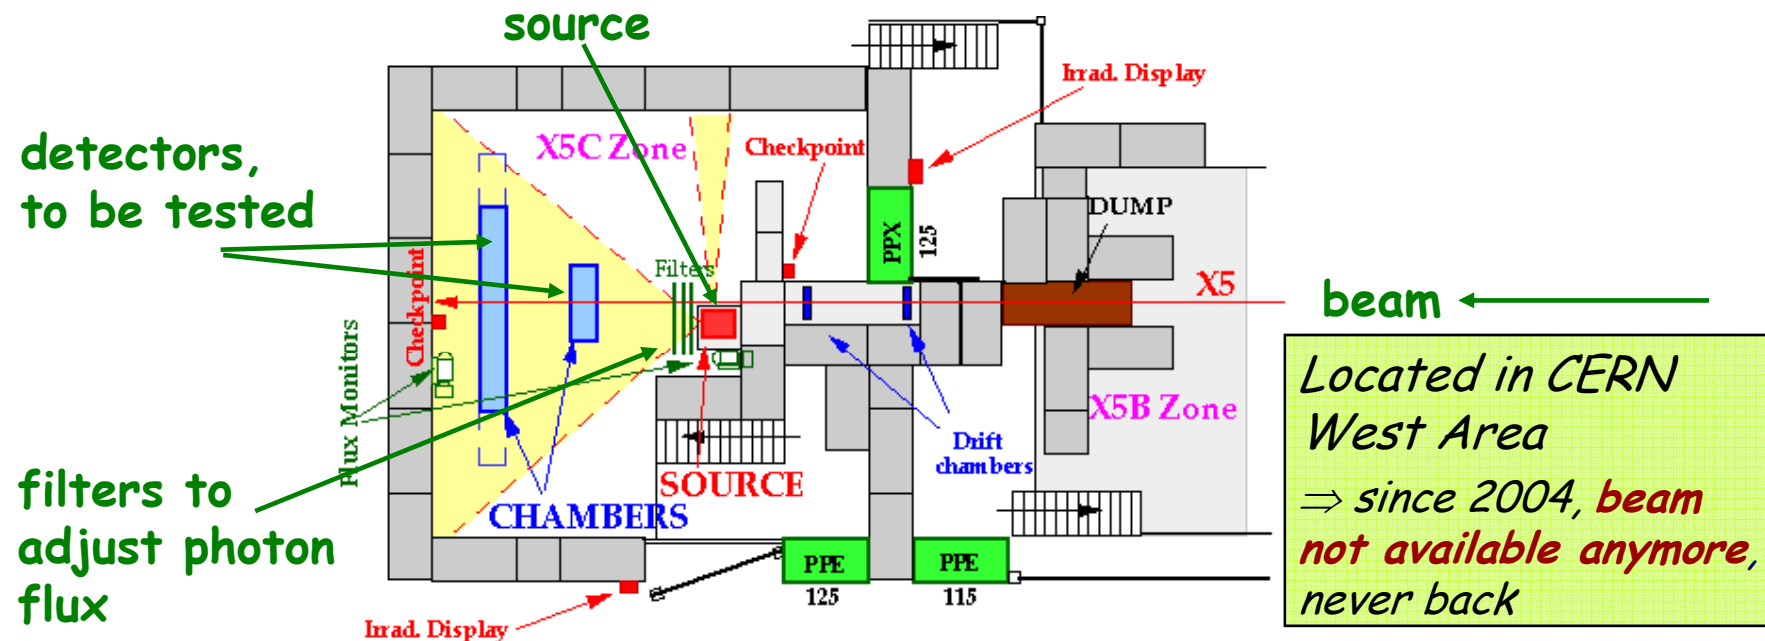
source

detectors, to be tested

filters to adjust photon flux

X5C Zone

Checkpoint

Irrad. Display

PPX

125

DUMP

X5

beam

Filters

Checkpoint

Flux Monitors

SOURCE

CHAMBERS

Drift chambers

X5B Zone

PPE
125

PPE
115

Irrad. Display

Located in CERN West Area
⇒ since 2004, beam not available anymore, never back